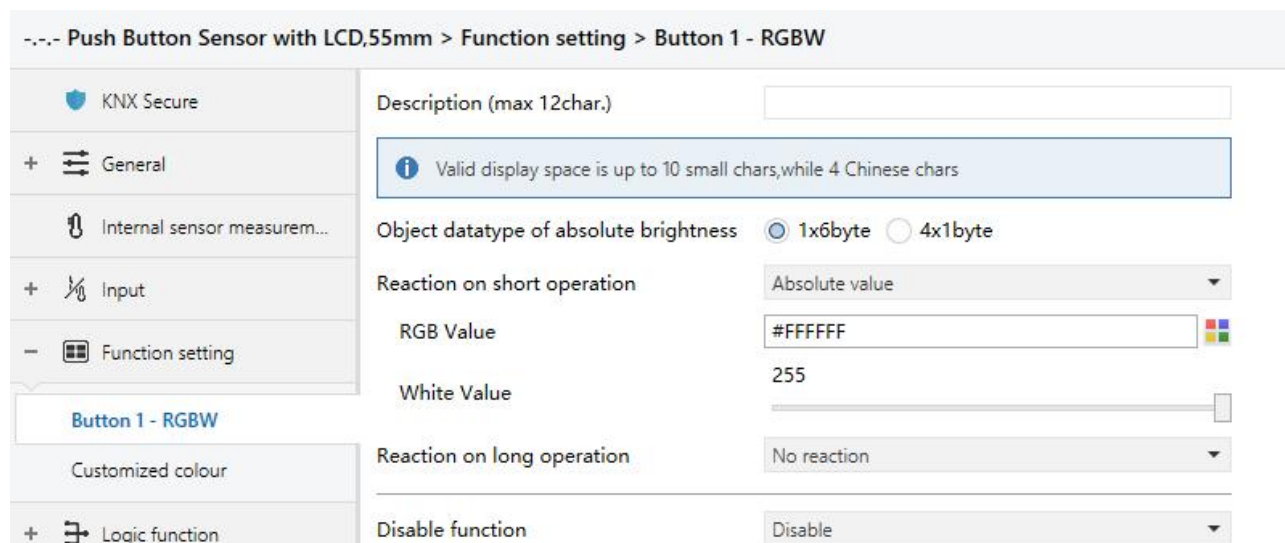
-.-.- Push Button Sensor with LCD,55mm > Function setting > Button 1 - RGBW

KNX Secure

+ General

Internal sensor measurem...

+ Input

− Function setting

Button 1 - RGBW

Customized colour

+ Logic function

Description (max 12char.)

Valid display space is up to 10 small chars,while 4 Chinese chars

Object datatype of absolute brightness 1x6byte 4x1byte

Reaction on short operation Absolute value

RGB Value #FFFFFF

White Value 255

Reaction on long operation No reaction

Disable function Disable